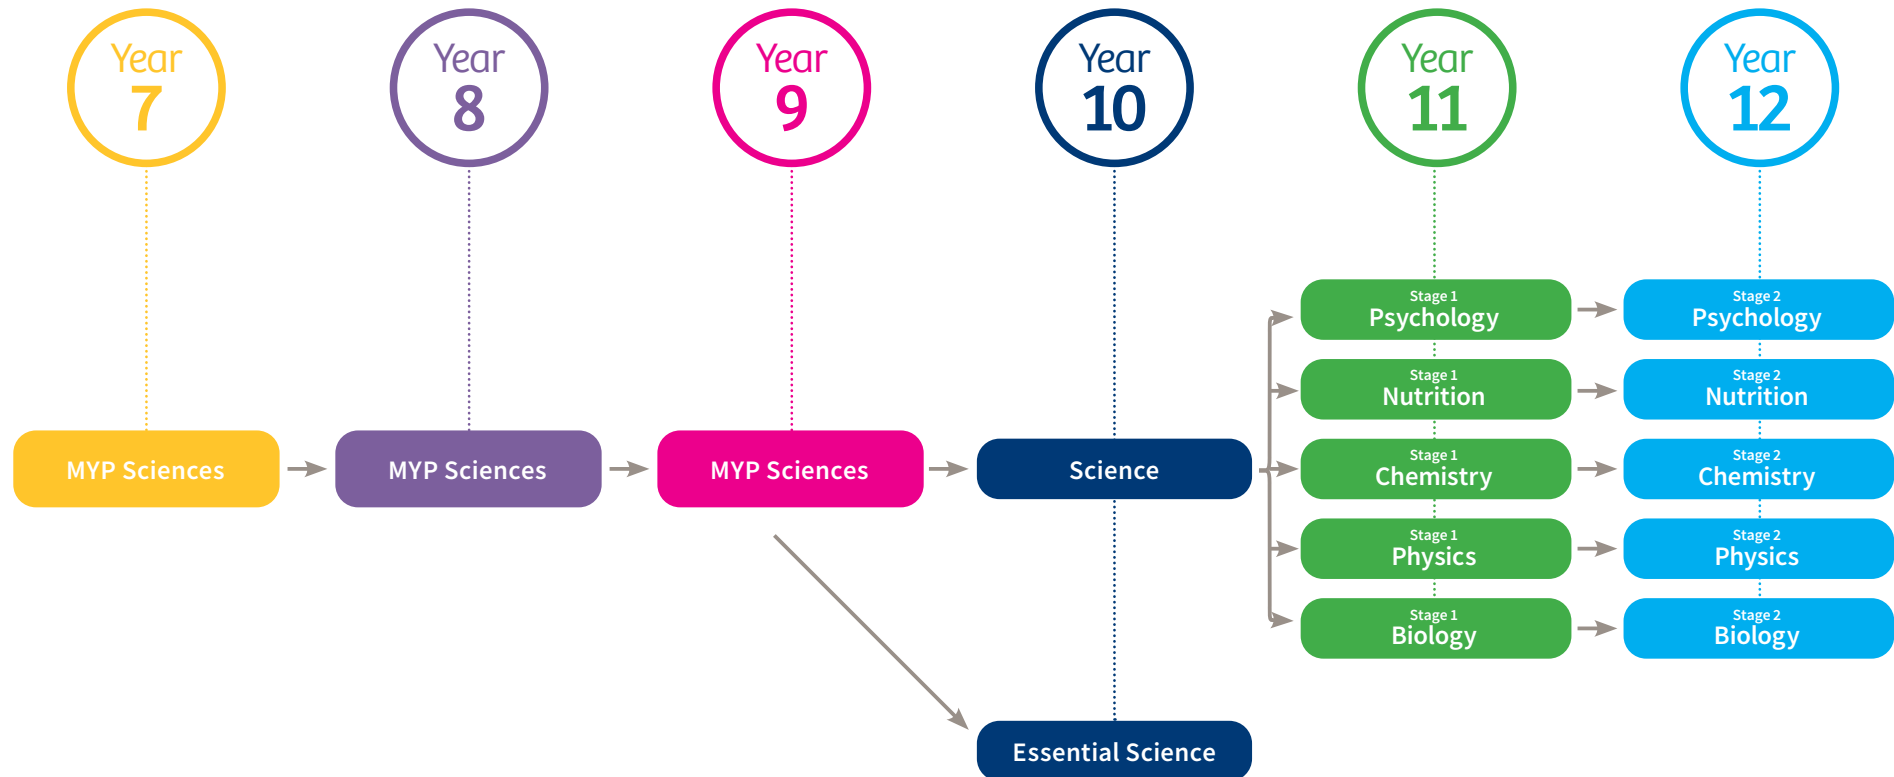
Year 7

Year 8

Year 9

Year 10

Year 11

Year 12

MYP Sciences

MYP Sciences

MYP Sciences

Science

Essential Science

Stage 1 Psychology

Stage 1 Nutrition

Stage 1 Chemistry

Stage 1 Physics

Stage 1 Biology

Stage 2 Psychology

Stage 2 Nutrition

Stage 2 Chemistry

Stage 2 Physics

Stage 2 Biology